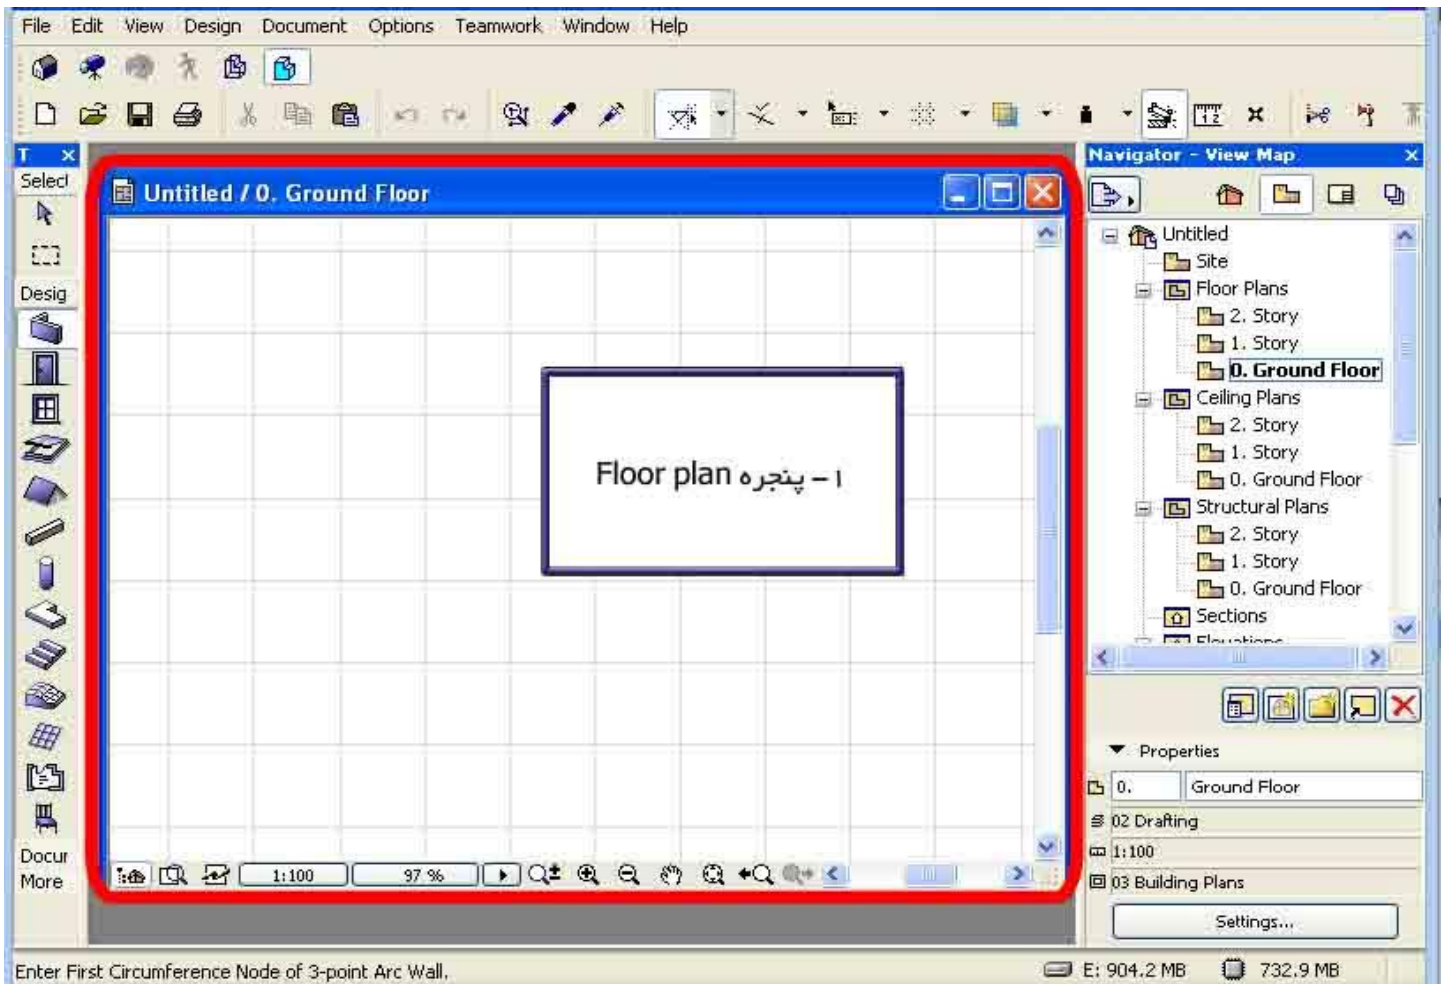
File Edit View Design Document Options Teamwork Window Help

T
Select
Desig
Docur
More

Untitled / 0. Ground Floor

Floor plan ۱ – پنجره

1:100
97 %

Navigator - View Map
Untitled
Site
Floor Plans
2. Story
1. Story
0. Ground Floor
Ceiling Plans
2. Story
1. Story
0. Ground Floor
Structural Plans
2. Story
1. Story
0. Ground Floor
Sections
Elevations

Properties
0.
Ground Floor
02 Drafting
1:100
03 Building Plans
Settings...

Enter First Circumference Node of 3-point Arc Wall.
E: 904.2 MB
732.9 MB